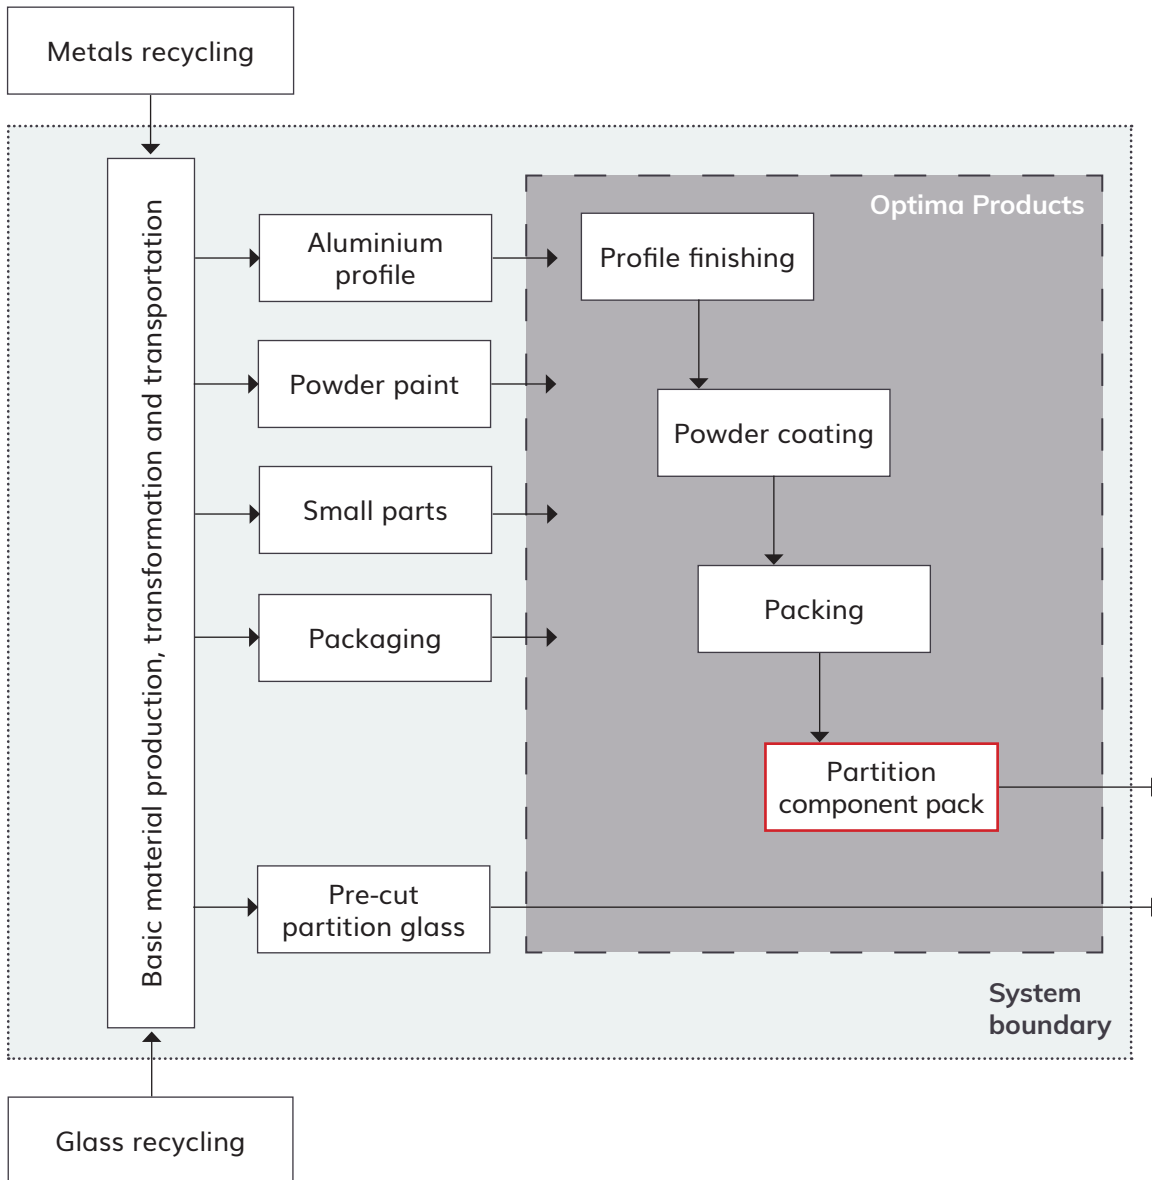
Metals recycling

Basic material production, transformation and transportation

Aluminium profile

Powder paint

Small parts

Packaging

Pre-cut partition glass

Optima Products

Profile finishing

Powder coating

Packing

Partition component pack

System boundary

Glass recycling